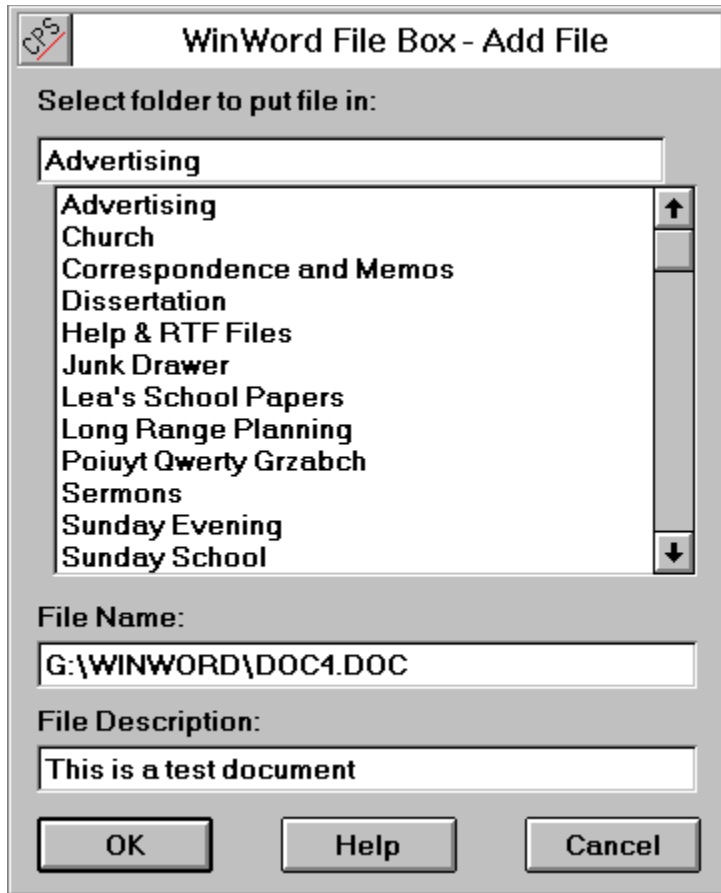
CPS

WinWord File Box - Add File

Select folder to put file in:

Advertising

Advertising
Church
Correspondence and Memos
Dissertation
Help & RTF Files
Junk Drawer
Lea's School Papers
Long Range Planning
Poiuyt Qwerty Grzabch
Sermons
Sunday Evening
Sunday School

File Name:

G:\WINWORD\DOC4.DOC

File Description:

This is a test document

OK

Help

Cancel